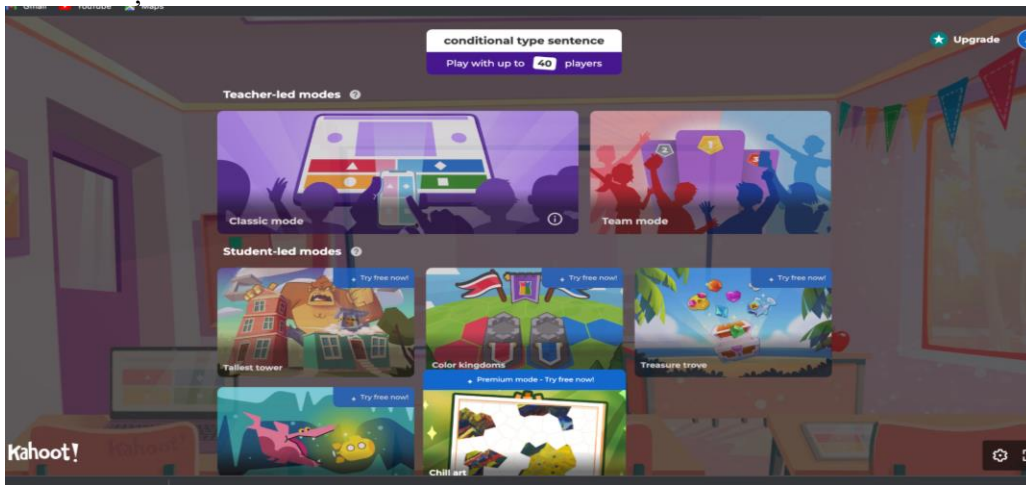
Gmail YouTube Maps

conditional type sentence

Play with up to 40 players

Upgrade

Teacher-led modes

Classic mode

Team mode

Student-led modes

Try free now!

Tallest tower

Try free now!

Color kingdoms

Try free now!

Treasure trove

Try free now!

Premium mode - Try free now!

Chill art

Kahoot!